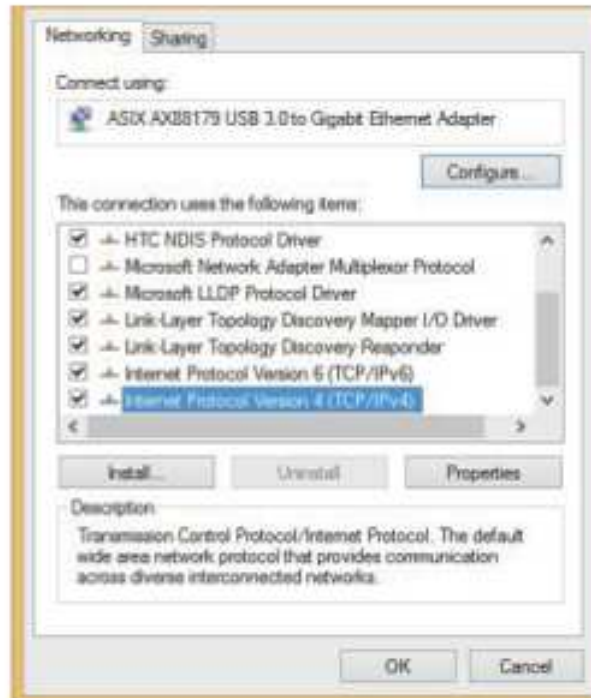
Networking Sharing

Connect using:

ASIX AX88179 USB 3.0 to Gigabit Ethernet Adapter

Configure...

This connection uses the following items:

HTC NDIS Protocol Driver
Microsoft Network Adapter Multiplexor Protocol
Microsoft LLDP Protocol Driver
Link-Layer Topology Discovery Mapper I/O Driver
Link-Layer Topology Discovery Responder
Internet Protocol Version 6 (TCP/IPv6)
Internet Protocol Version 4 (TCP/IPv4)

Install... Uninstall Properties

Description

Transmission Control Protocol/Internet Protocol. The default wide area network protocol that provides communication across diverse interconnected networks.

OK Cancel